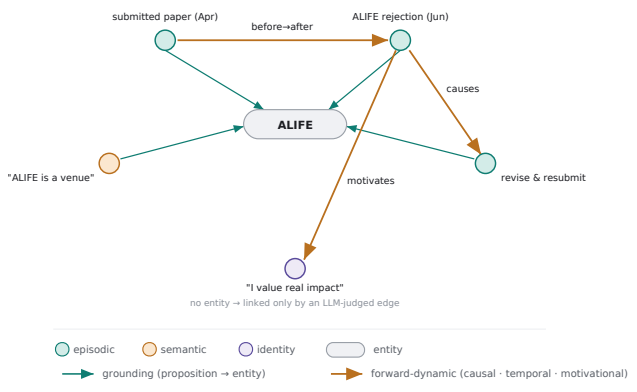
submitted paper (Apr)

before→after

ALIFE rejection (Jun)

causes

ALIFE

"ALIFE is a venue"

revise & resubmit

motivates

"I value real impact"

no entity → linked only by an LLM-judged edge

episodic

semantic

identity

entity

grounding (proposition → entity)

forward-dynamic (causal · temporal · motivational)